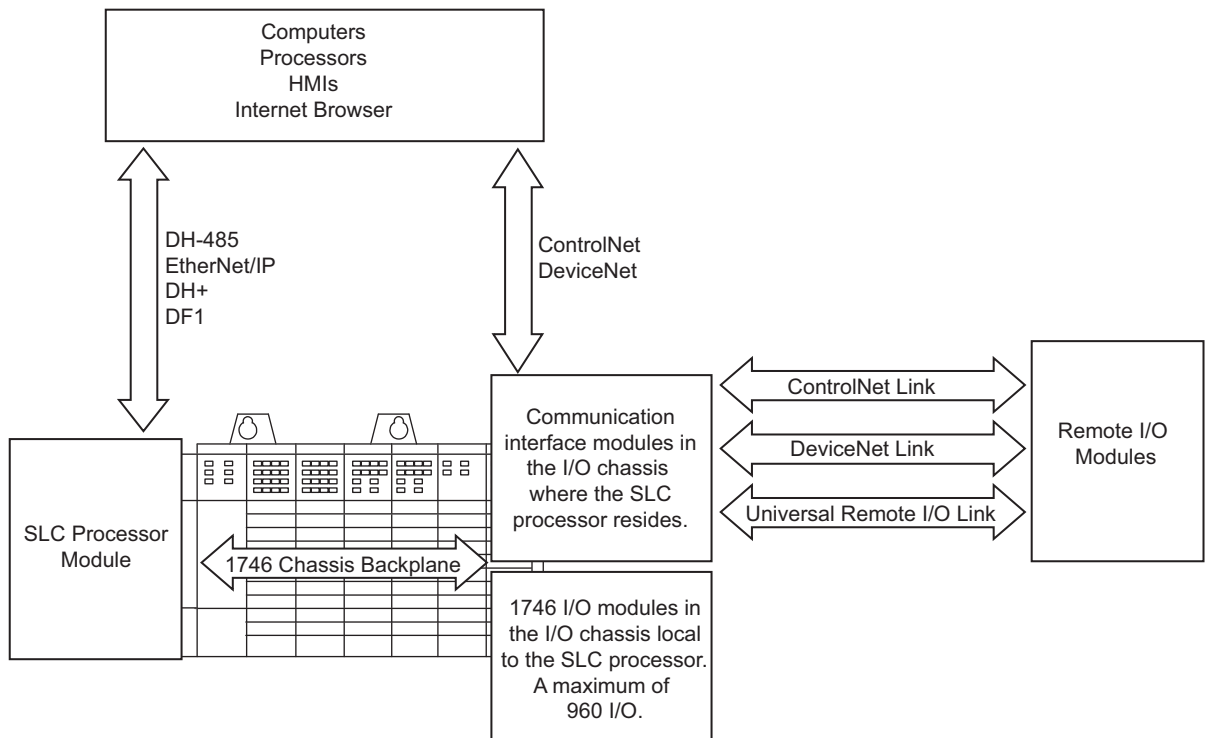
Computers
Processors
HMIs
Internet Browser

DH-485
EtherNet/IP
DH+
DF1

ControlNet
DeviceNet

Communication interface modules in the I/O chassis where the SLC processor resides.

ControlNet Link

DeviceNet Link

Universal Remote I/O Link

Remote I/O Modules

SLC Processor Module

1746 Chassis Backplane

1746 I/O modules in the I/O chassis local to the SLC processor. A maximum of 960 I/O.